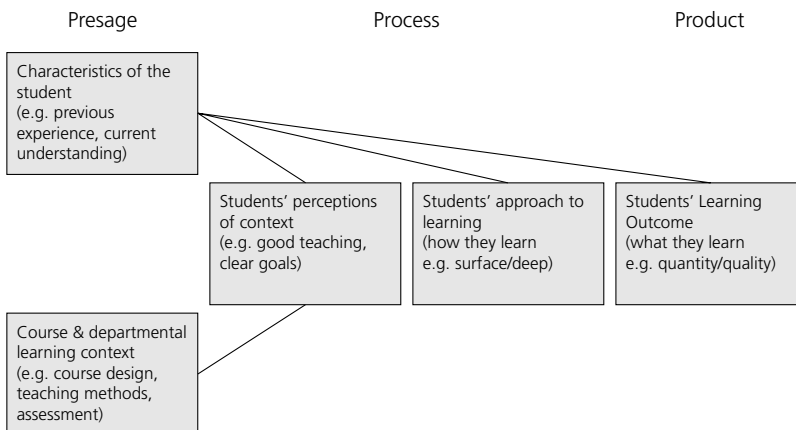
Presage

Process

Product

Characteristics of the student (e.g. previous experience, current understanding)

Students' perceptions of context (e.g. good teaching, clear goals)

Students' approach to learning (how they learn e.g. surface/deep)

Students' Learning Outcome (what they learn e.g. quantity/quality)

Course & departmental learning context (e.g. course design, teaching methods, assessment)